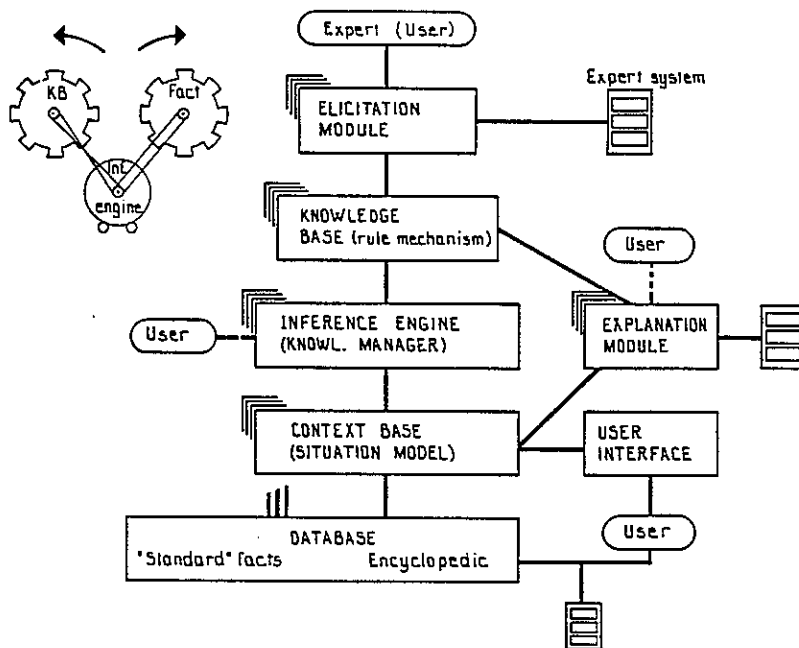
KB
Fact
Int
engine

Expert (User)

Expert system

ELICITATION MODULE

KNOWLEDGE BASE (rule mechanism)

User

User

INFERENCE ENGINE (KNOWL. MANAGER)

EXPLANATION MODULE

CONTEXT BASE (SITUATION MODEL)

USER INTERFACE

User

DATABASE
"Standard" facts
Encyclopedic